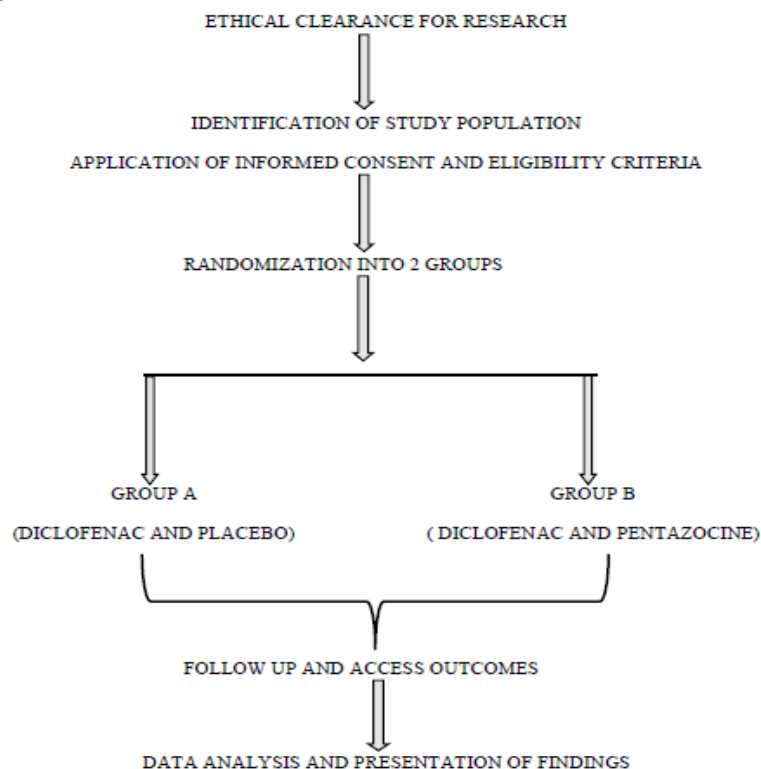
ETHICAL CLEARANCE FOR RESEARCH

IDENTIFICATION OF STUDY POPULATION

APPLICATION OF INFORMED CONSENT AND ELIGIBILITY CRITERIA

RANDOMIZATION INTO 2 GROUPS

GROUP A

(DICLOFENAC AND PLACEBO)

GROUP B

( DICLOFENAC AND PENTAZOCINE)

FOLLOW UP AND ACCESS OUTCOMES

DATA ANALYSIS AND PRESENTATION OF FINDINGS